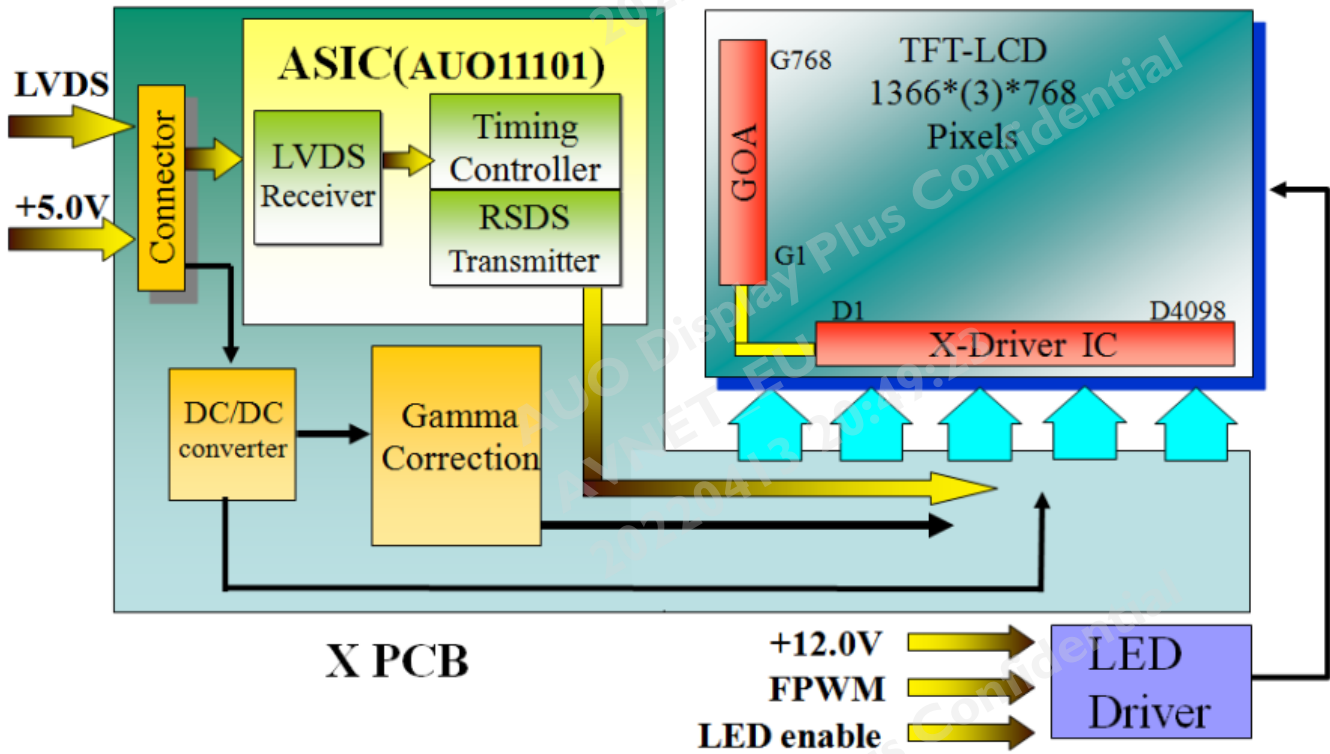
LVDS

+5.0V

Connector

ASIC(AUO11101)

LVDS Receiver

Timing Controller

RSDS Transmitter

DC/DC converter

Gamma Correction

TFT-LCD 1366*(3)*768 Pixels

G768

GOA

G1

D1

D4098

X-Driver IC

X PCB

+12.0V

FPWM

LED enable

LED Driver

AUO Display Plus Confidential

AVNET FU 2022/04/13 20:49:2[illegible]

AUO Display Plus Confidential